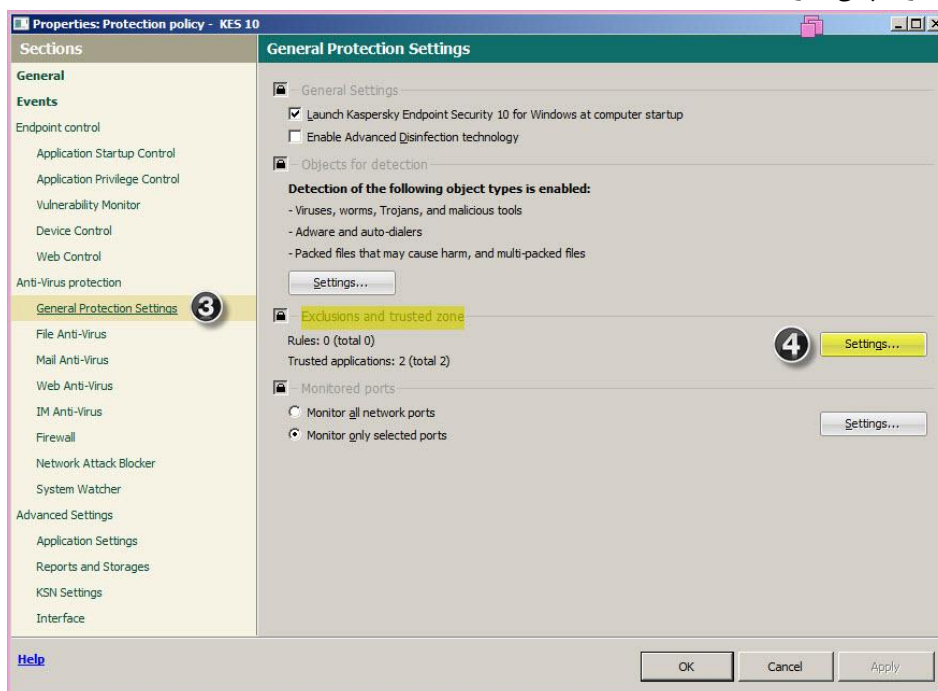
Properties: Protection policy - KES 10

Sections

General
Events
Endpoint control
Application Startup Control
Application Privilege Control
Vulnerability Monitor
Device Control
Web Control
Anti-Virus protection
General Protection Settings
3
File Anti-Virus
Mail Anti-Virus
Web Anti-Virus
IM Anti-Virus
Firewall
Network Attack Blocker
System Watcher
Advanced Settings
Application Settings
Reports and Storages
KSN Settings
Interface

General Protection Settings

General Settings
☑ Launch Kaspersky Endpoint Security 10 for Windows at computer startup
☐ Enable Advanced Disinfection technology

Objects for detection
Detection of the following object types is enabled:
- Viruses, worms, Trojans, and malicious tools
- Adware and auto-dialers
- Packed files that may cause harm, and multi-packed files
Settings...

Exclusions and trusted zone
Rules: 0 (total 0)
Trusted applications: 2 (total 2)
4
Settings...

Monitored ports
○ Monitor all network ports
◉ Monitor only selected ports
Settings...

Help

OK
Cancel
Apply